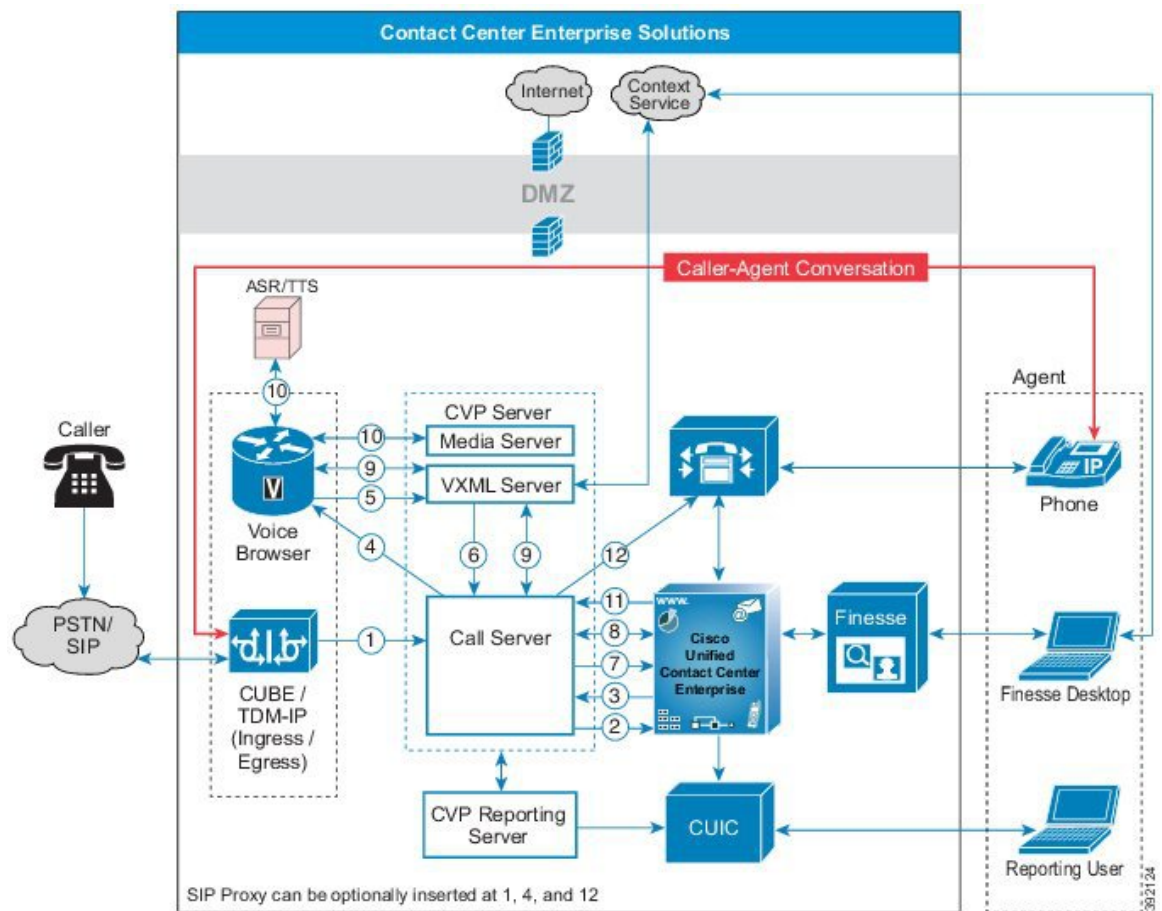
Contact Center Enterprise Solutions

Internet

Context Service

DMZ

Caller-Agent Conversation

ASR/TTS

10

Agent

CVP Server

Caller

10

Media Server

IP

9

VXML Server

V

5

Phone

Voice Browser

4

6

9

12

PSTN/ SIP

11

www.

Finesse

1

Call Server

8

Cisco Unified Contact Center Enterprise

7

3

CUBE / TDM-IP (Ingress / Egress)

2

Finesse Desktop

CVP Reporting Server

CUIC

Reporting User

SIP Proxy can be optionally inserted at 1, 4, and 12

392124